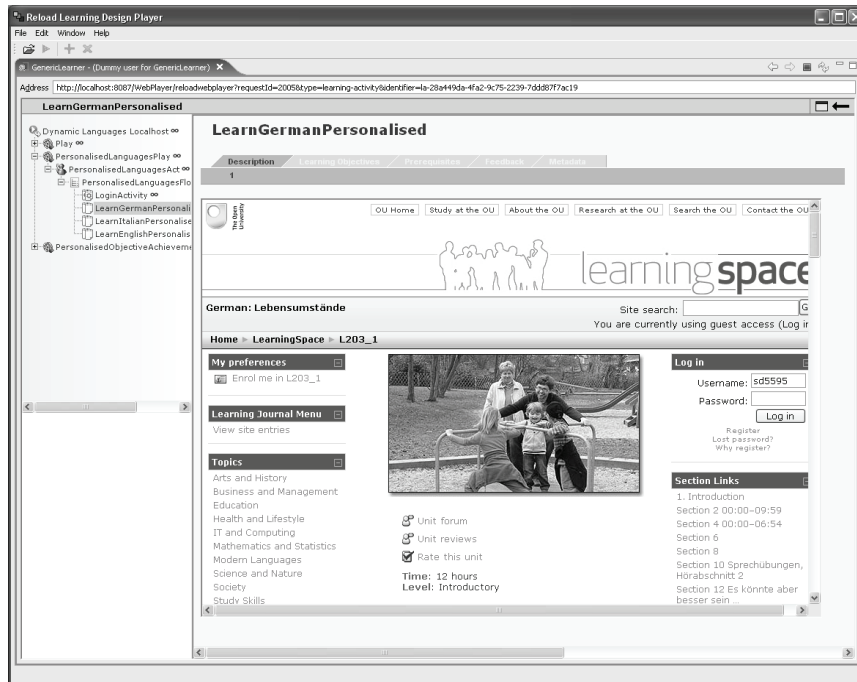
Reload Learning Design Player

File Edit Window Help

GenericLearner - (Dummy user for GenericLearner)

Address http://localhost:8087/WebPlayer/reloadwebplayer?requestId=2005&type=learning-activity&identifier=la-28a449da-4fa2-9c75-2239-7ddd87f7ac19

LearnGermanPersonalised

Dynamic Languages Localhost
Play
PersonalisedLanguagesPlay
PersonalisedLanguagesAct
PersonalisedLanguagesFlo
LoginActivity
LearnGermanPersonali
LearnItalianPersonalise
LearnEnglishPersonalis
PersonalisedObjectiveAchieveme

LearnGermanPersonalised

Description | Learning Objectives | Prerequisites | Feedback | Metadata

1

The Open University

OU Home | Study at the OU | About the OU | Research at the OU | Search the OU | Contact the OU

learningspace

German: Lebensumstände

Site search:

You are currently using guest access (Log in

Home ▸ LearningSpace ▸ L203_1

My preferences

Enrol me in L203_1

Learning Journal Menu

View site entries

Topics

Arts and History
Business and Management
Education
Health and Lifestyle
IT and Computing
Mathematics and Statistics
Modern Languages
Science and Nature
Society
Study Skills

Unit forum
Unit reviews
Rate this unit

Time: 12 hours
Level: Introductory

Log in

Username: sd5595
Password:
Log in
Register
Lost password?
Why register?

Section Links

1. Introduction
Section 2 00:00–09:59
Section 4 00:00–06:54
Section 6
Section 8
Section 10 Sprechübungen, Hörabschnitt 2
Section 12 Es könnte aber besser sein .